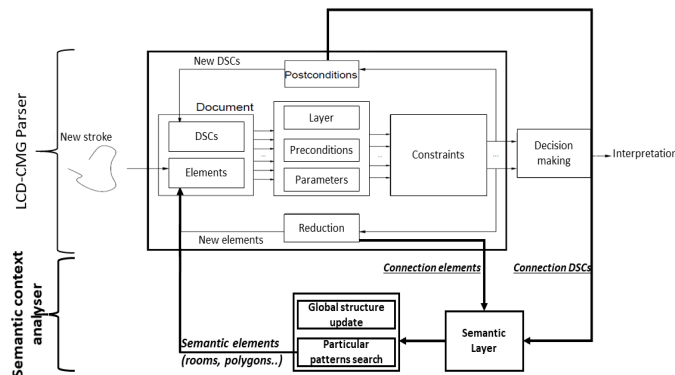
LCD-CMG Parser

New DSCs

Postconditions

Document

DSCs

Elements

Layer

Preconditions

Parameters

Constraints

Decision making

Interpretation

New stroke

Reduction

New elements

Connection elements

Connection DSCs

Semantic context analyser

Global structure update

Particular patterns search

Semantic elements (rooms, polygons..)

Semantic Layer